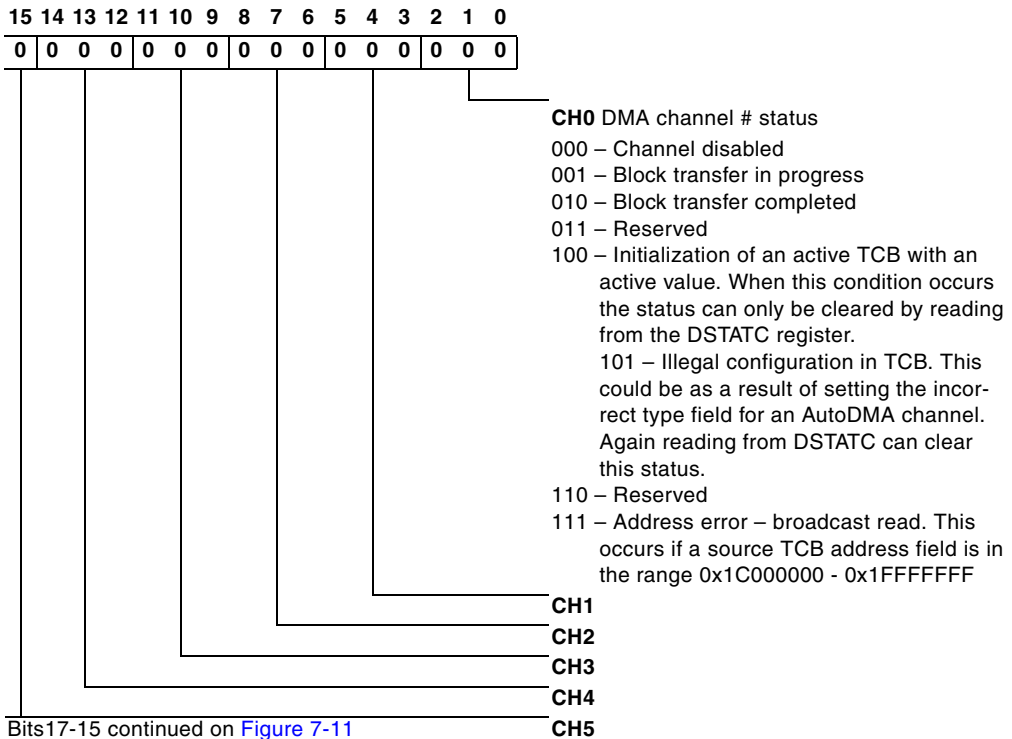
15 14 13 12 11 10 9 8 7 6 5 4 3 2 1 0

| 0 | 0 | 0 | 0 | 0 | 0 | 0 | 0 | 0 | 0 | 0 | 0 | 0 | 0 | 0 | 0 |
|---|---|---|---|---|---|---|---|---|---|---|---|---|---|---|---|

**CH0** DMA channel # status
000 – Channel disabled
001 – Block transfer in progress
010 – Block transfer completed
011 – Reserved
100 – Initialization of an active TCB with an active value. When this condition occurs the status can only be cleared by reading from the DSTATC register.
101 – Illegal configuration in TCB. This could be as a result of setting the incorrect type field for an AutoDMA channel. Again reading from DSTATC can clear this status.
110 – Reserved
111 – Address error – broadcast read. This occurs if a source TCB address field is in the range 0x1C000000 - 0x1FFFFFFF

**CH1**
**CH2**
**CH3**
**CH4**
Bits17-15 continued on Figure 7-11
**CH5**